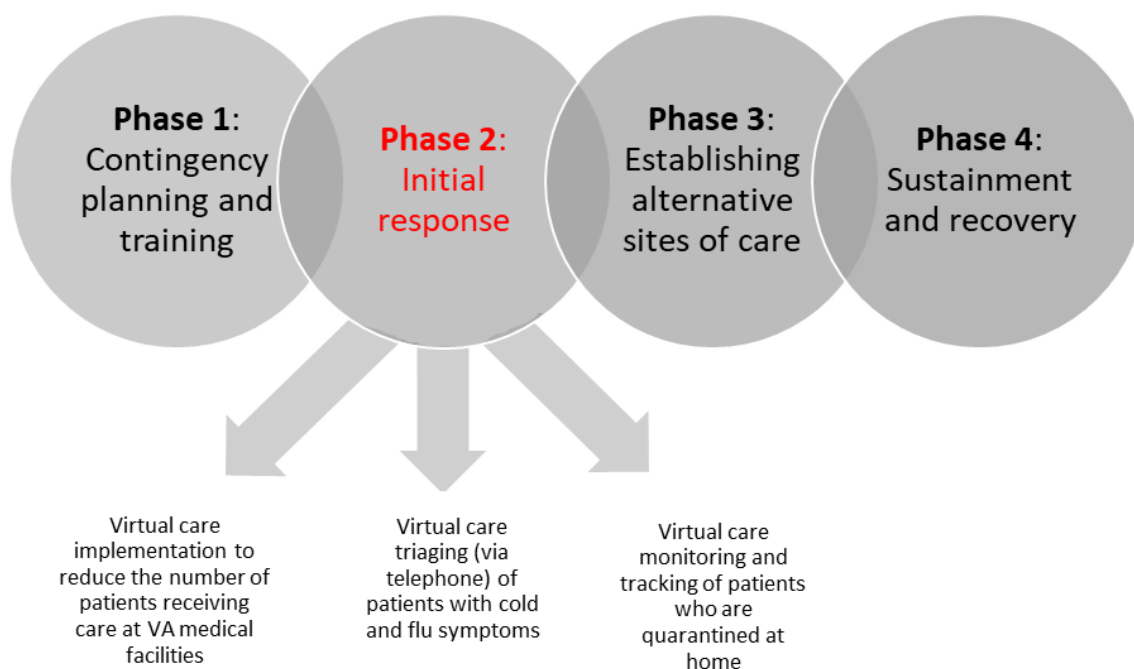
**Phase 1**: Contingency planning and training

**Phase 2**: Initial response

**Phase 3**: Establishing alternative sites of care

**Phase 4**: Sustainment and recovery

Virtual care implementation to reduce the number of patients receiving care at VA medical facilities

Virtual care triaging (via telephone) of patients with cold and flu symptoms

Virtual care monitoring and tracking of patients who are quarantined at home